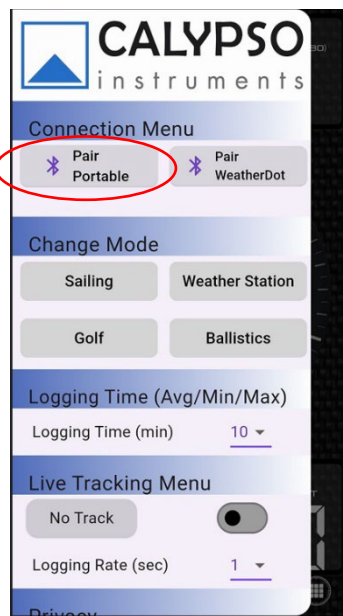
CALYPSO
instruments

Connection Menu

Pair Portable

Pair WeatherDot

Change Mode

Sailing

Weather Station

Golf

Ballistics

Logging Time (Avg/Min/Max)

Logging Time (min)

10

Live Tracking Menu

No Track

Logging Rate (sec)

1

Privacy